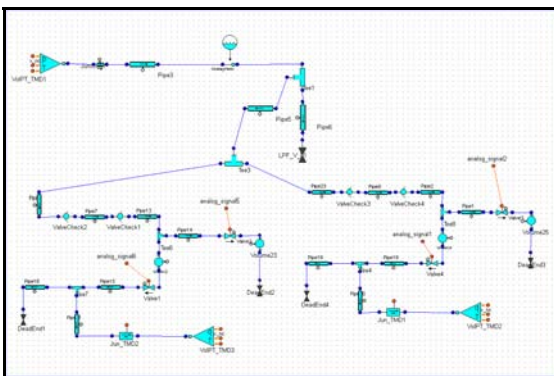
VolPT_TMD1
Pipe3
Accumulator
Tee1
Pipe5
Pipe6
LPF_V
Tee3
Pipe8
Pipe7
ValveCheck2
ValveCheck1
Pipe13
Pipe14
analog_signal5
Tee6
Valve2
Volume23
analog_signal6
Pipe9
Pipe10
Valve1
Tee7
DeadEnd2
DeadEnd1
Jun_TMD2
VolPT_TMD3
Pipe11
Pipe4
Pipe2
ValveCheck3
ValveCheck4
analog_signal2
Pipe1
Valve3
Volume25
DeadEnd3
Tee5
analog_signal1
Pipe16
Pipe15
Tee4
Valve4
DeadEnd4
Jun_TMD1
VolPT_TMD2